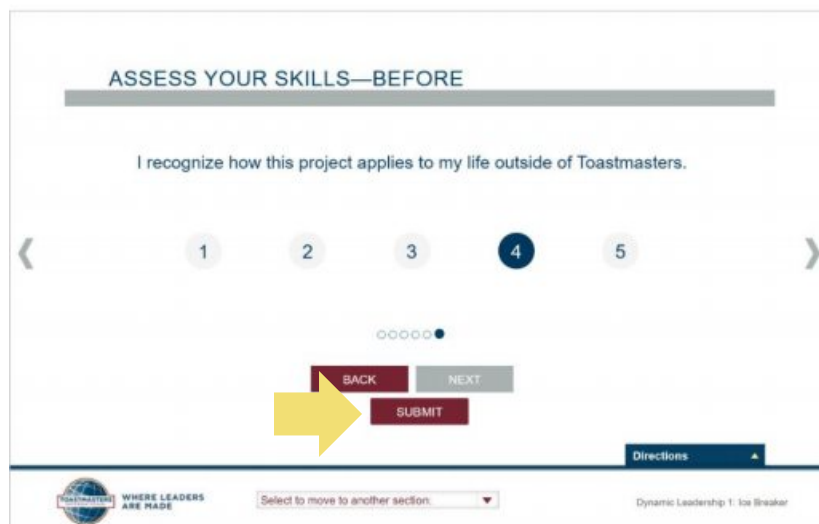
ASSESS YOUR SKILLS—BEFORE

I recognize how this project applies to my life outside of Toastmasters.

❮ 1 2 3 4 5 ❯

BACK NEXT

SUBMIT

Directions ▲

TOASTMASTERS WHERE LEADERS ARE MADE

Select to move to another section: ▼

Dynamic Leadership 1: Ice Breaker